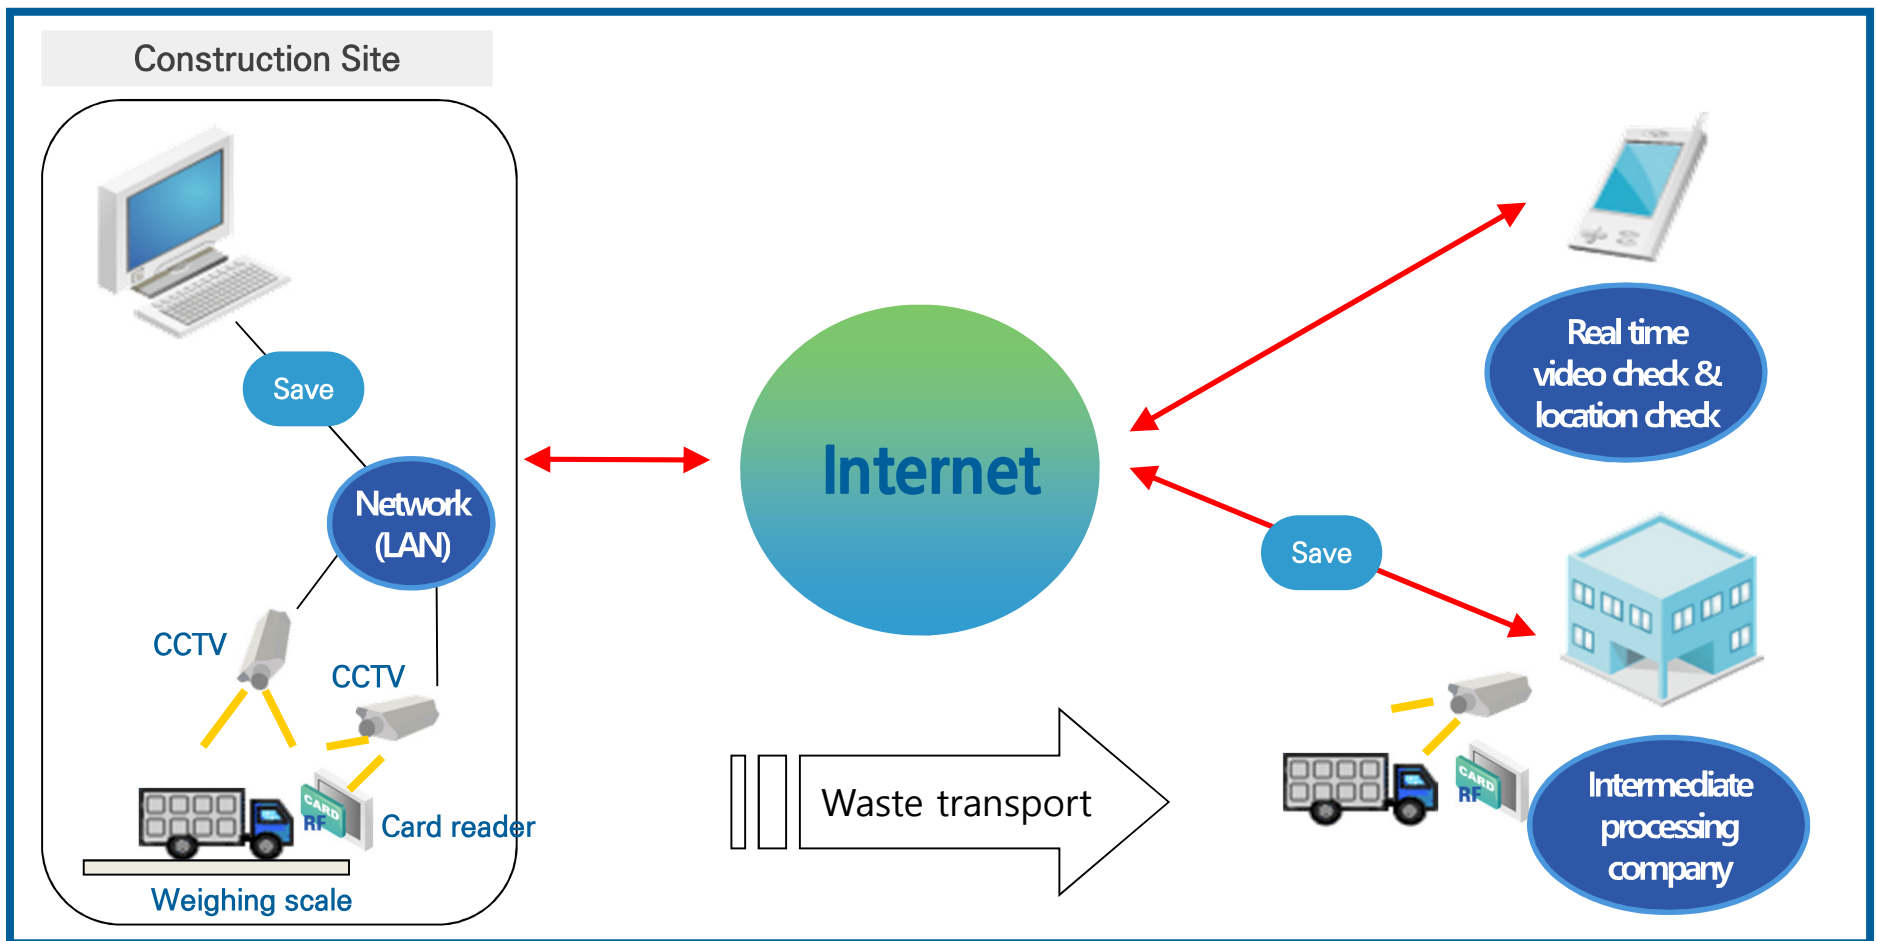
Construction Site

Save

Network (LAN)

CCTV

CCTV

CARD RF

Card reader

Weighing scale

Internet

Real time video check & location check

Save

Waste transport

CARD RF

Intermediate processing company